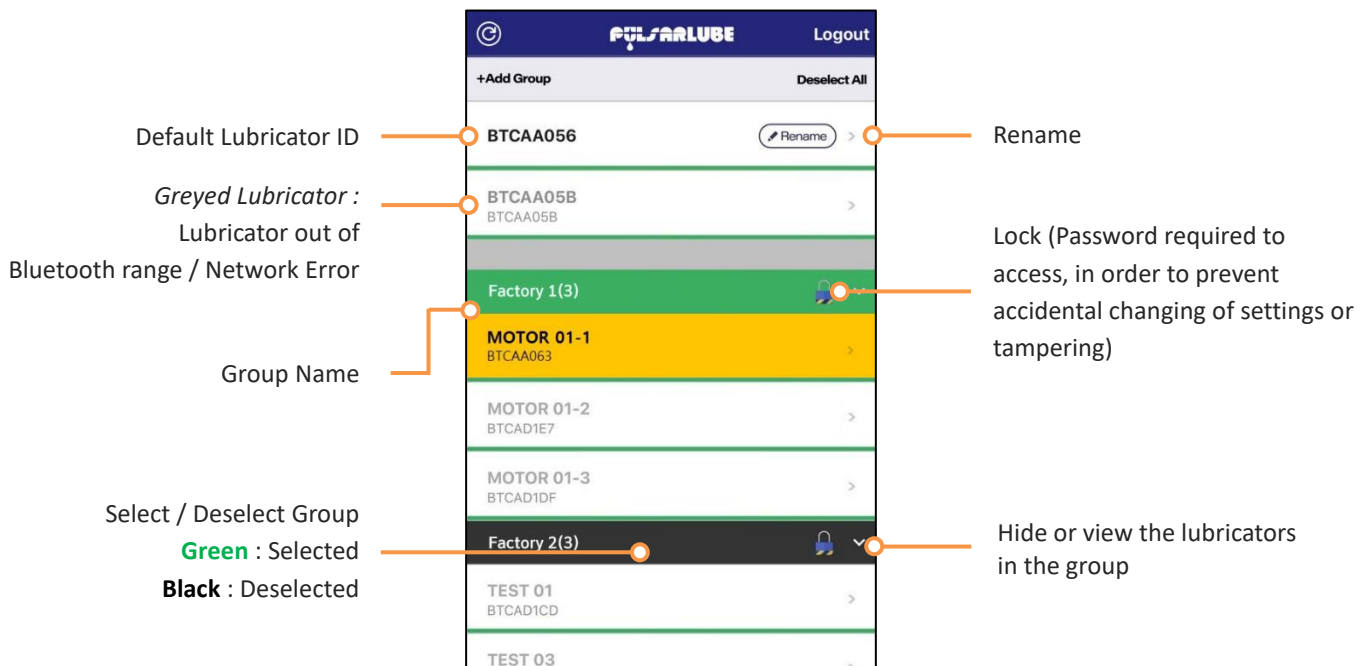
PULSARLUBE

Logout

+Add Group

Deselect All

Default Lubricator ID

BTCAA056

Rename

Rename

*Greyed Lubricator :* Lubricator out of Bluetooth range / Network Error

BTCAA05B
BTCAA05B

Lock (Password required to access, in order to prevent accidental changing of settings or tampering)

Factory 1(3)

Group Name

MOTOR 01-1
BTCAA063

MOTOR 01-2
BTCAD1E7

MOTOR 01-3
BTCAD1DF

Select / Deselect Group
**Green** : Selected
**Black** : Deselected

Factory 2(3)

Hide or view the lubricators in the group

TEST 01
BTCAD1CD

TEST 03